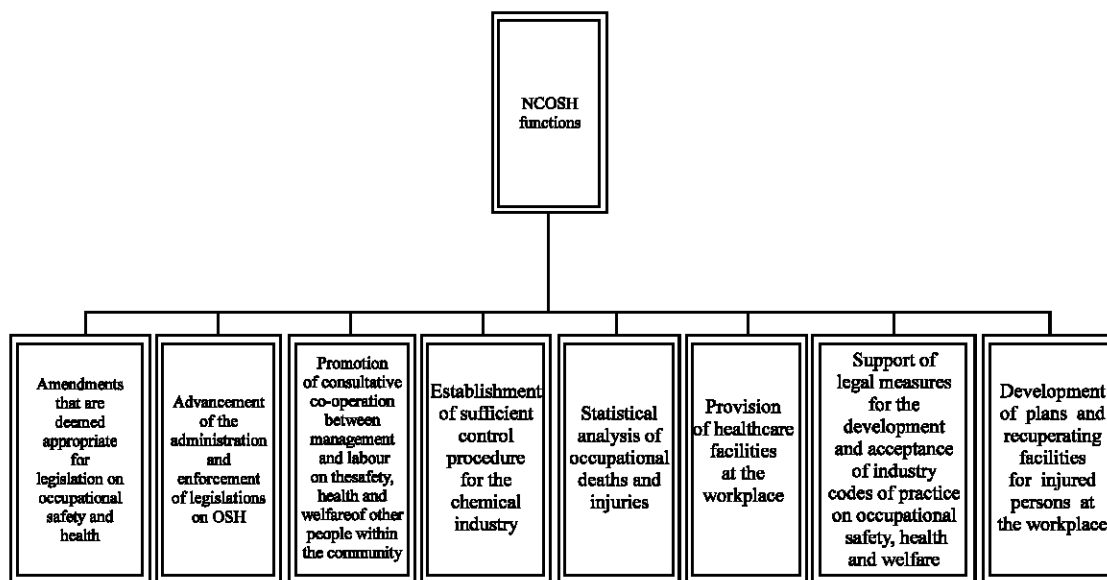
NCOSH functions

Amendments that are deemed appropriate for legislation on occupational safety and health

Advancement of the administration and enforcement of legislations on OSH

Promotion of consultative co-operation between management and labour on thesafety, health and welfareof other people within the community

Establishment of sufficient control procedure for the chemical industry

Statistical analysis of occupational deaths and injuries

Provision of healthcare facilities at the workplace

Support of legal measures for the development and acceptance of industry codes of practice on occupational safety, health and welfare

Development of plans and recuperating facilities for injured persons at the workplace